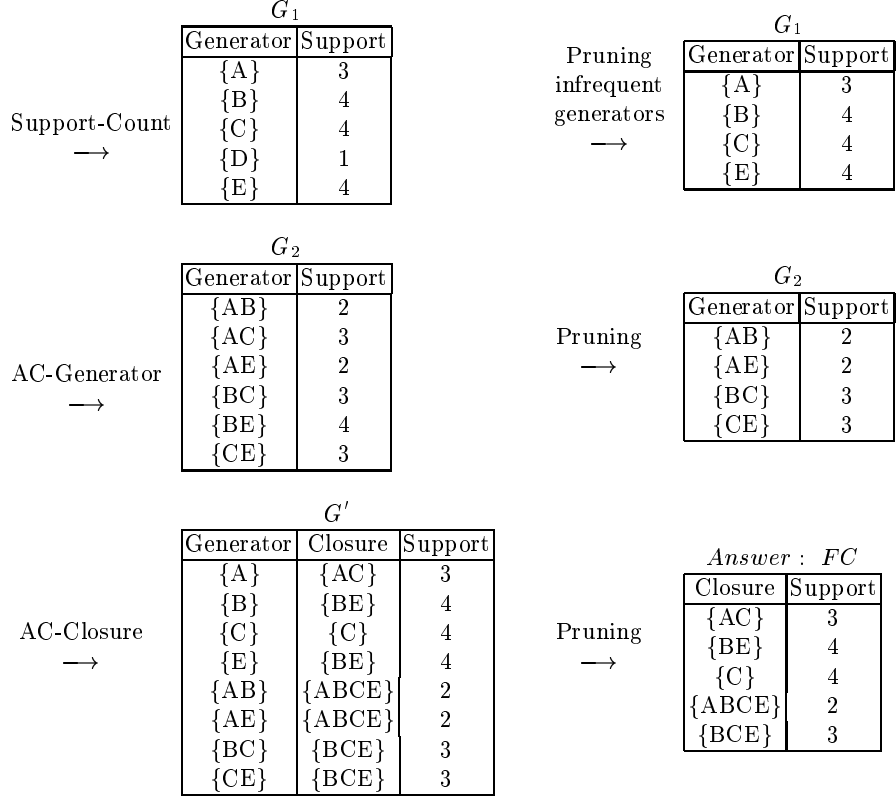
Support-Count $\longrightarrow$

$G_1$

| Generator | Support |
|---|---|
| {A} | 3 |
| {B} | 4 |
| {C} | 4 |
| {D} | 1 |
| {E} | 4 |

Pruning infrequent generators $\longrightarrow$

$G_1$

| Generator | Support |
|---|---|
| {A} | 3 |
| {B} | 4 |
| {C} | 4 |
| {E} | 4 |

AC-Generator $\longrightarrow$

$G_2$

| Generator | Support |
|---|---|
| {AB} | 2 |
| {AC} | 3 |
| {AE} | 2 |
| {BC} | 3 |
| {BE} | 4 |
| {CE} | 3 |

Pruning $\longrightarrow$

$G_2$

| Generator | Support |
|---|---|
| {AB} | 2 |
| {AE} | 2 |
| {BC} | 3 |
| {CE} | 3 |

AC-Closure $\longrightarrow$

$G'$

| Generator | Closure | Support |
|---|---|---|
| {A} | {AC} | 3 |
| {B} | {BE} | 4 |
| {C} | {C} | 4 |
| {E} | {BE} | 4 |
| {AB} | {ABCE} | 2 |
| {AE} | {ABCE} | 2 |
| {BC} | {BCE} | 3 |
| {CE} | {BCE} | 3 |

Pruning $\longrightarrow$

$Answer: \ FC$

| Closure | Support |
|---|---|
| {AC} | 3 |
| {BE} | 4 |
| {C} | 4 |
| {ABCE} | 2 |
| {BCE} | 3 |